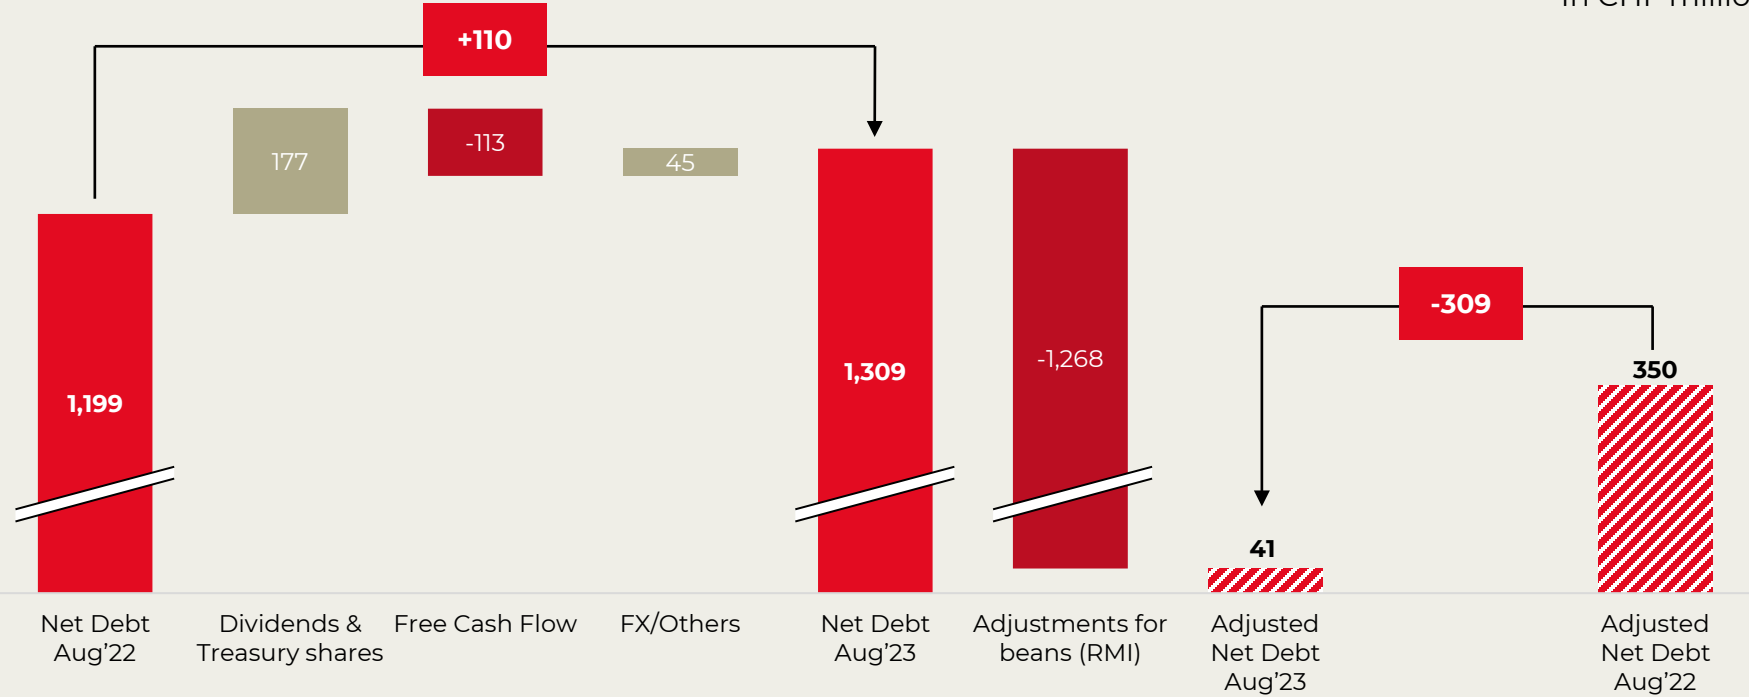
in CHF millio

+110

177

-113

45

1,199

1,309

-1,268

-309

350

41

Net Debt Aug’22

Dividends & Treasury shares

Free Cash Flow

FX/Others

Net Debt Aug’23

Adjustments for beans (RMI)

Adjusted Net Debt Aug’23

Adjusted Net Debt Aug’22